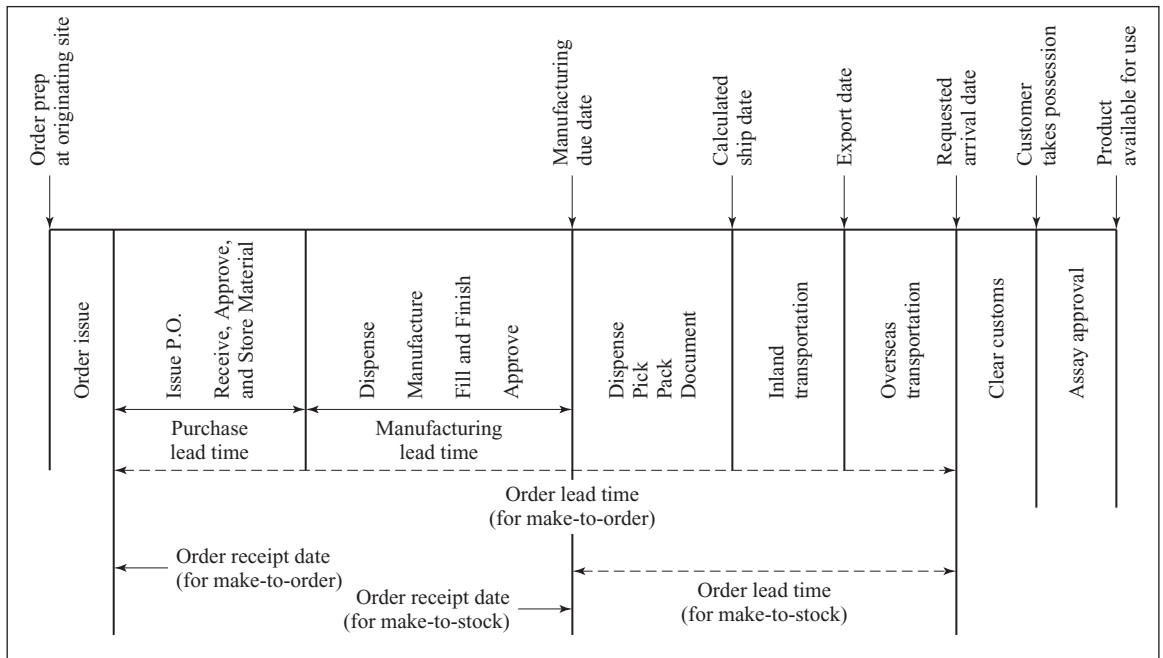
Order prep at originating site

Manufacturing due date

Calculated ship date

Export date

Requested arrival date

Customer takes possession

Product available for use

Order issue

Issue P.O.

Receive, Approve, and Store Material

Dispense

Manufacture

Fill and Finish

Approve

Dispense
Pick
Pack
Document

Inland transportation

Overseas transportation

Clear customs

Assay approval

Purchase lead time

Manufacturing lead time

Order lead time (for make-to-order)

Order receipt date (for make-to-order)

Order receipt date (for make-to-stock)

Order lead time (for make-to-stock)